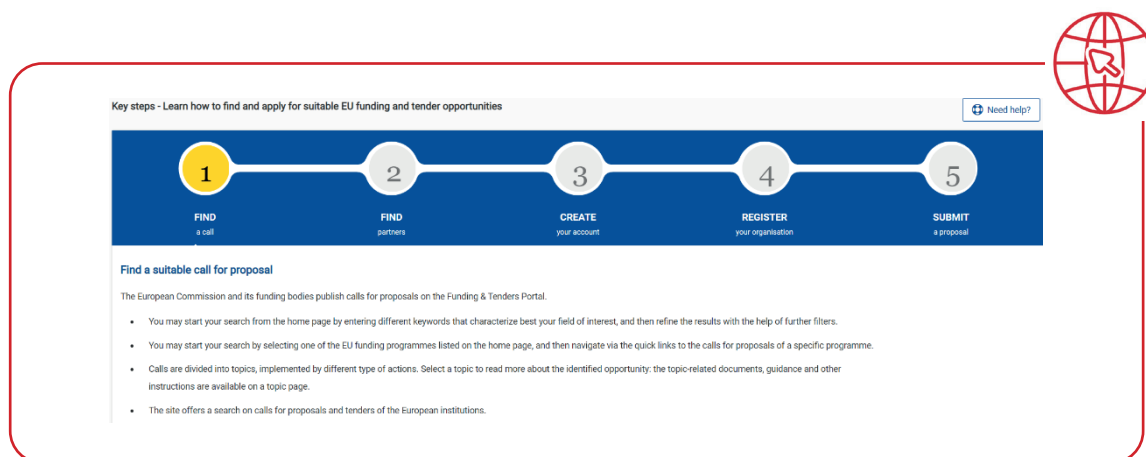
Key steps - Learn how to find and apply for suitable EU funding and tender opportunities

Need help?

1
FIND
a call

2
FIND
partners

3
CREATE
your account

4
REGISTER
your organisation

5
SUBMIT
a proposal

Find a suitable call for proposal

The European Commission and its funding bodies publish calls for proposals on the Funding & Tenders Portal.

- You may start your search from the home page by entering different keywords that characterize best your field of interest, and then refine the results with the help of further filters.
- You may start your search by selecting one of the EU funding programmes listed on the home page, and then navigate via the quick links to the calls for proposals of a specific programme.
- Calls are divided into topics, implemented by different type of actions. Select a topic to read more about the identified opportunity: the topic-related documents, guidance and other instructions are available on a topic page.
- The site offers a search on calls for proposals and tenders of the European institutions.